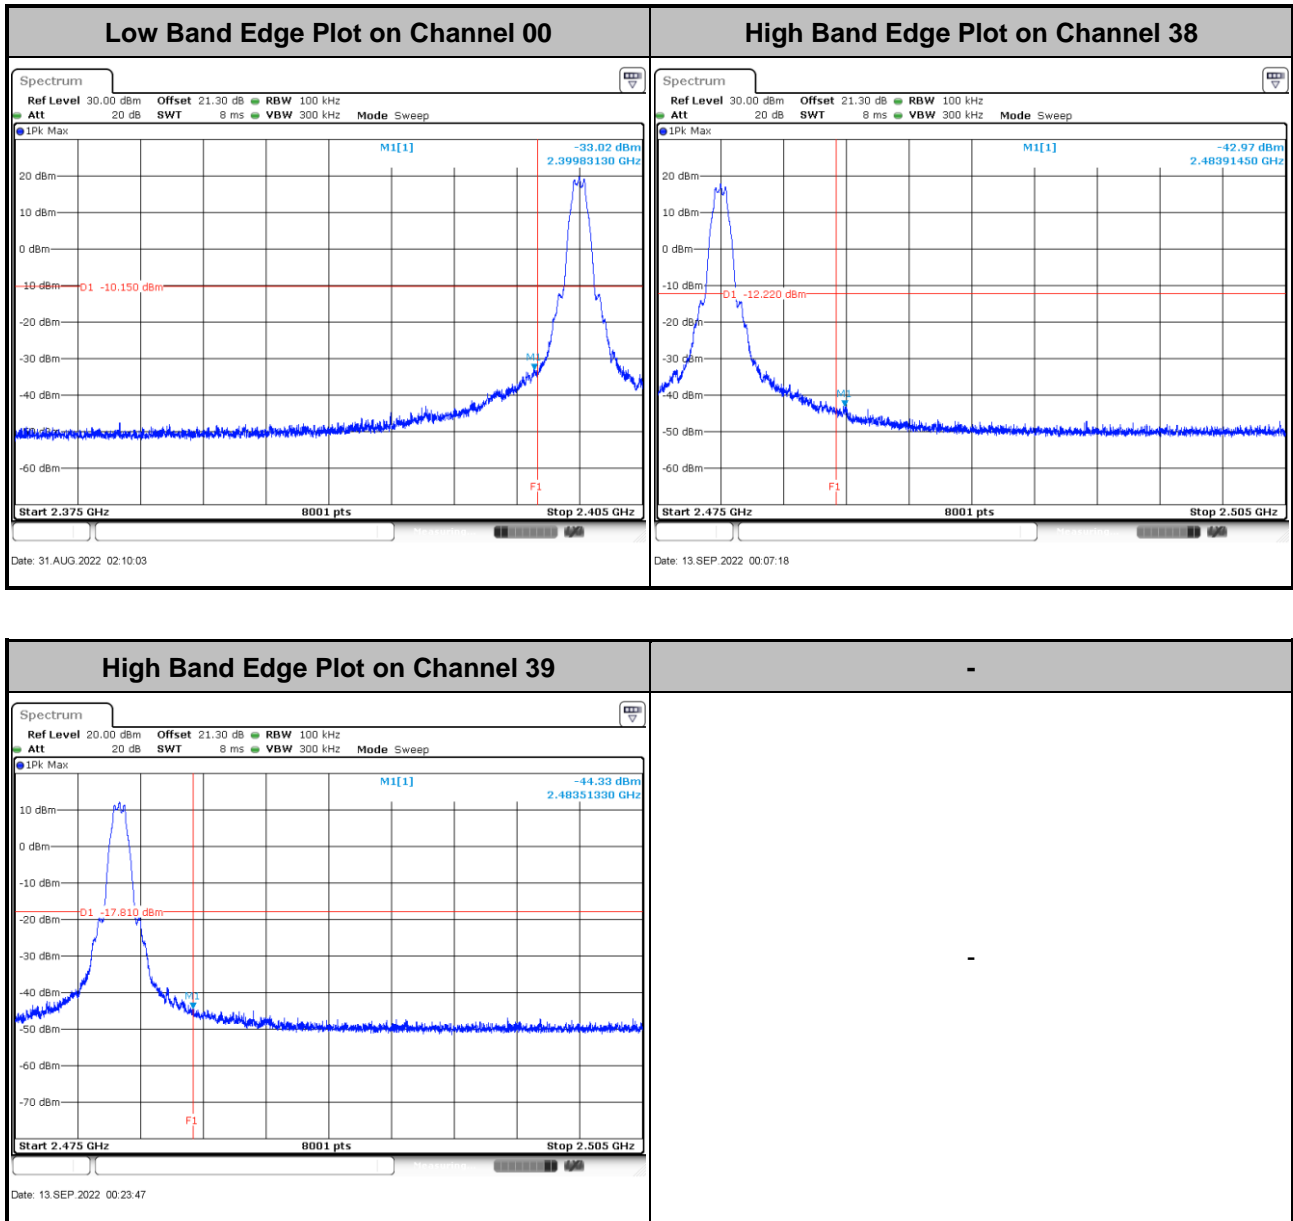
| Low Band Edge Plot on Channel 00 | High Band Edge Plot on Channel 38 |
|---|---|
| Spectrum<br>Ref Level 30.00 dBm Offset 21.30 dB RBW 100 kHz<br>Att 20 dB SWT 8 ms VBW 300 kHz Mode Sweep<br>1Pk Max<br>M1[1] -33.02 dBm 2.39983130 GHz<br>20 dBm 10 dBm 0 dBm -10 dBm D1 -10.150 dBm -20 dBm -30 dBm M1 -40 dBm -50 dBm -60 dBm F1<br>Start 2.375 GHz 8001 pts Stop 2.405 GHz<br>Date: 31.AUG.2022 02:10:03 | Spectrum<br>Ref Level 30.00 dBm Offset 21.30 dB RBW 100 kHz<br>Att 20 dB SWT 8 ms VBW 300 kHz Mode Sweep<br>1Pk Max<br>M1[1] -42.97 dBm 2.48391450 GHz<br>20 dBm 10 dBm 0 dBm -10 dBm D1 -12.220 dBm -20 dBm -30 dBm -40 dBm M1 -50 dBm -60 dBm F1<br>Start 2.475 GHz 8001 pts Stop 2.505 GHz<br>Date: 13.SEP.2022 00:07:18 |

| High Band Edge Plot on Channel 39 | - |
|---|---|
| Spectrum<br>Ref Level 20.00 dBm Offset 21.30 dB RBW 100 kHz<br>Att 20 dB SWT 8 ms VBW 300 kHz Mode Sweep<br>1Pk Max<br>M1[1] -44.33 dBm 2.48351330 GHz<br>10 dBm 0 dBm -10 dBm D1 -17.810 dBm -20 dBm -30 dBm -40 dBm M1 -50 dBm -60 dBm -70 dBm F1<br>Start 2.475 GHz 8001 pts Stop 2.505 GHz<br>Date: 13.SEP.2022 00:23:47 | - |